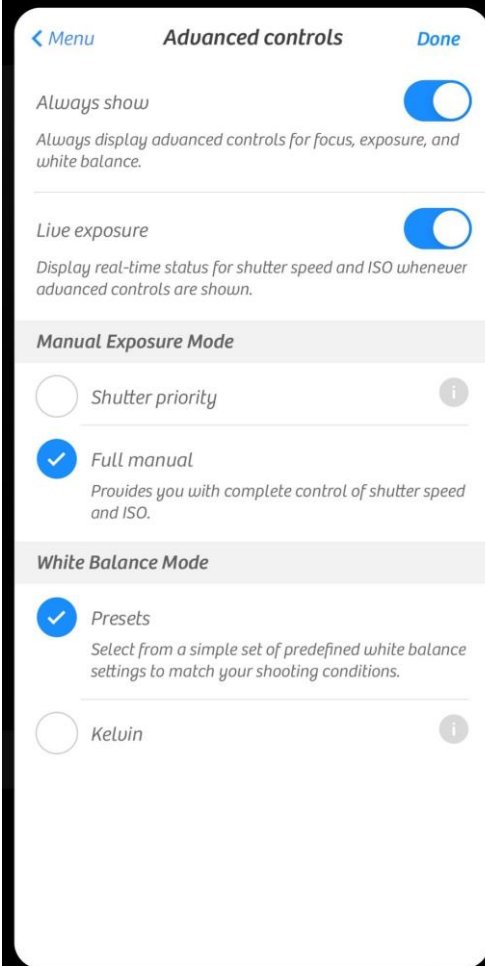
< Menu

Advanced controls

Done

Always show

Always display advanced controls for focus, exposure, and white balance.

Live exposure

Display real-time status for shutter speed and ISO whenever advanced controls are shown.

Manual Exposure Mode

Shutter priority

i

Full manual

Provides you with complete control of shutter speed and ISO.

White Balance Mode

Presets

Select from a simple set of predefined white balance settings to match your shooting conditions.

Kelvin

i